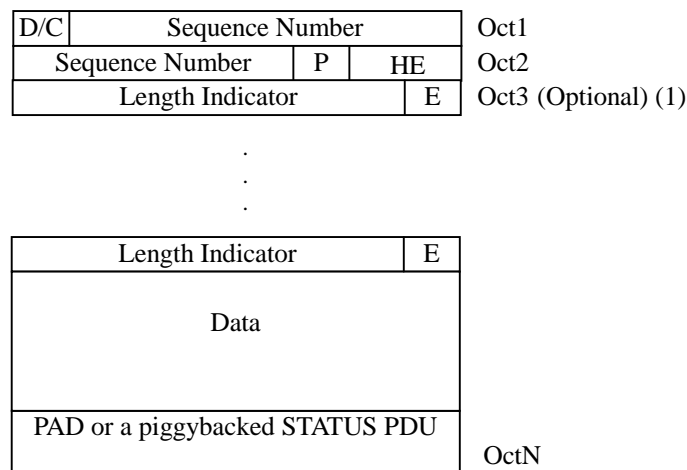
| D/C | Sequence Number | | |
|---|---|---|---|
| Sequence Number | | P | HE |
| Length Indicator | | | E |

Oct1
Oct2
Oct3 (Optional) (1)

.
.
.

| Length Indicator | E |
|---|---|
| Data | |
| PAD or a piggybacked STATUS PDU | |

OctN